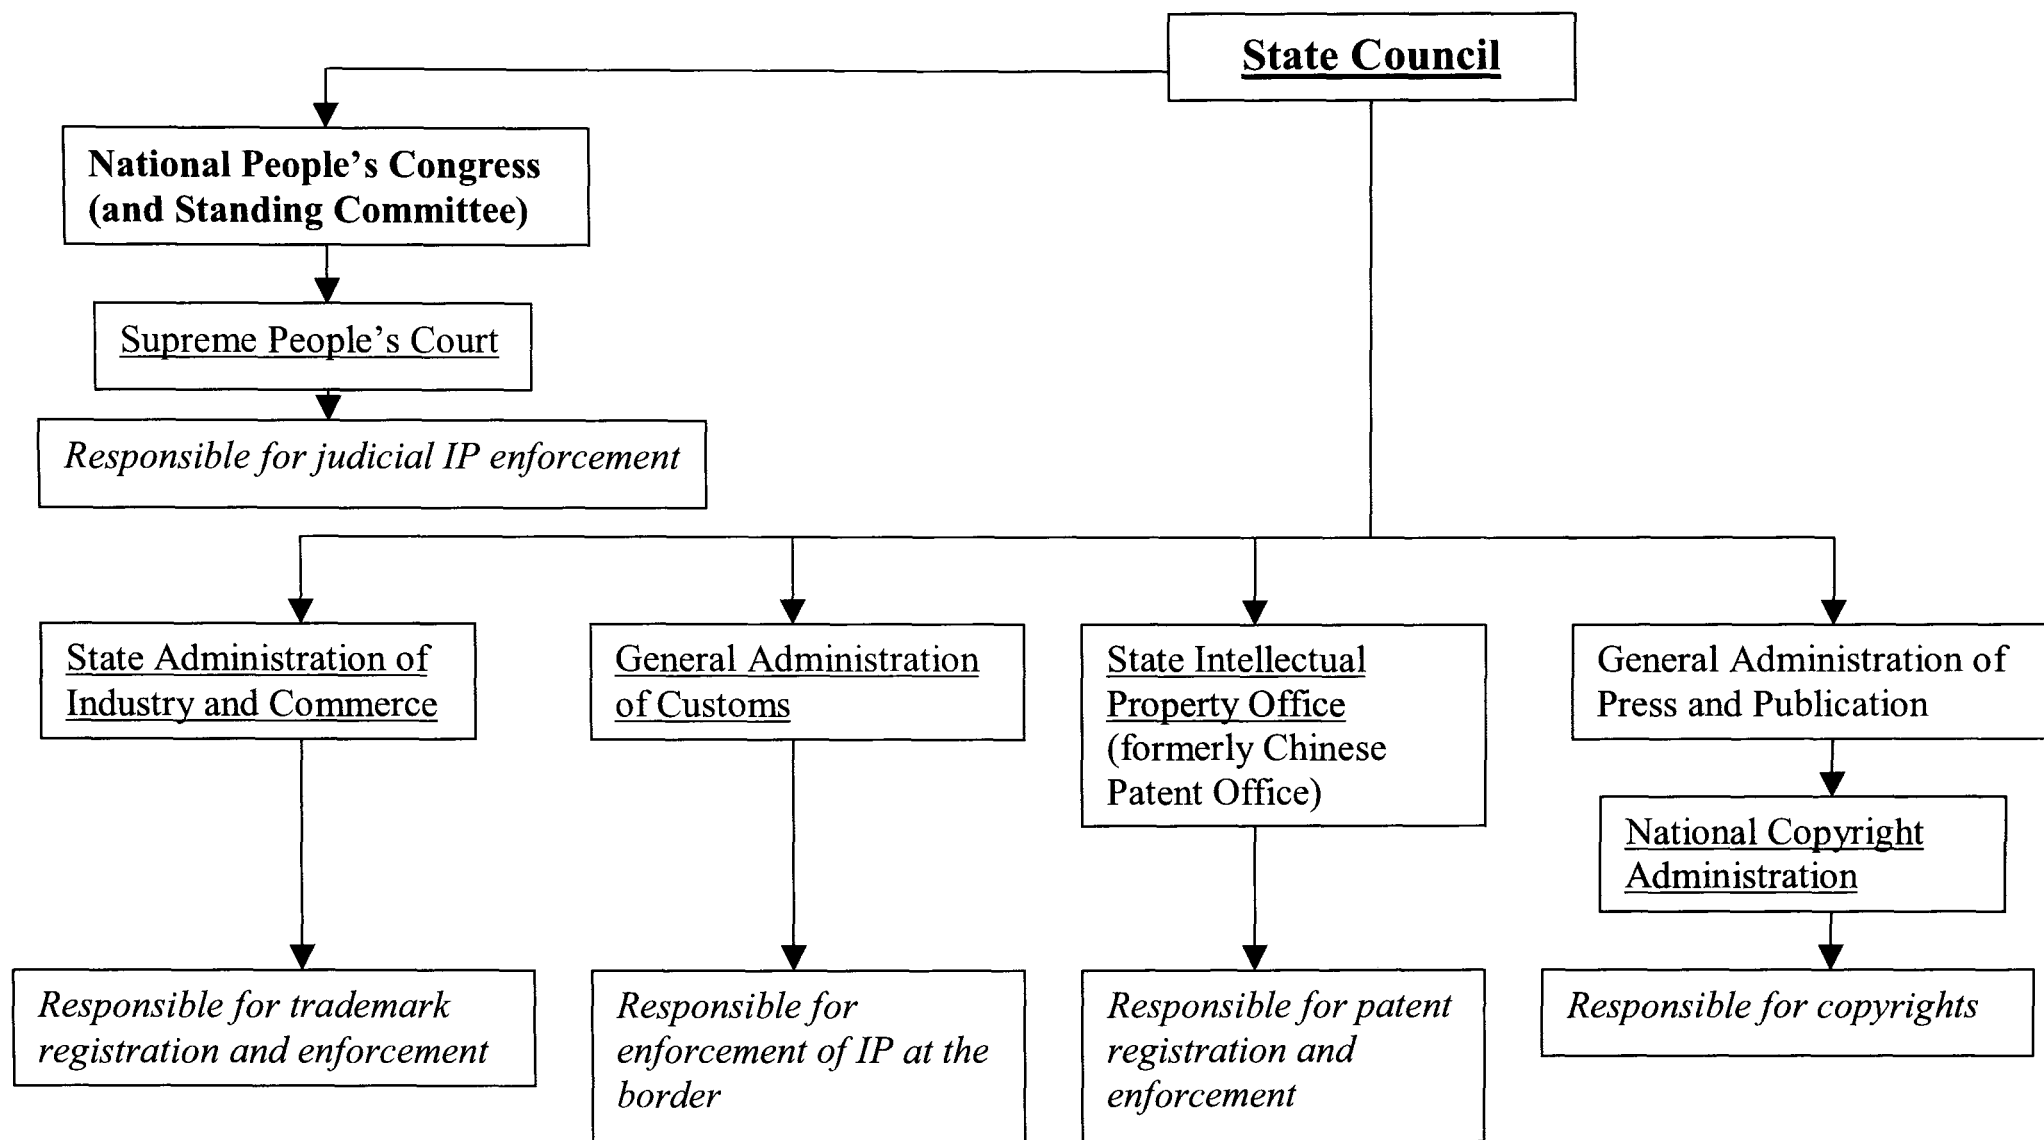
State Council

National People's Congress (and Standing Committee)

Supreme People's Court

Responsible for judicial IP enforcement

State Administration of Industry and Commerce

General Administration of Customs

State Intellectual Property Office (formerly Chinese Patent Office)

General Administration of Press and Publication

National Copyright Administration

Responsible for trademark registration and enforcement

Responsible for enforcement of IP at the border

Responsible for patent registration and enforcement

Responsible for copyrights